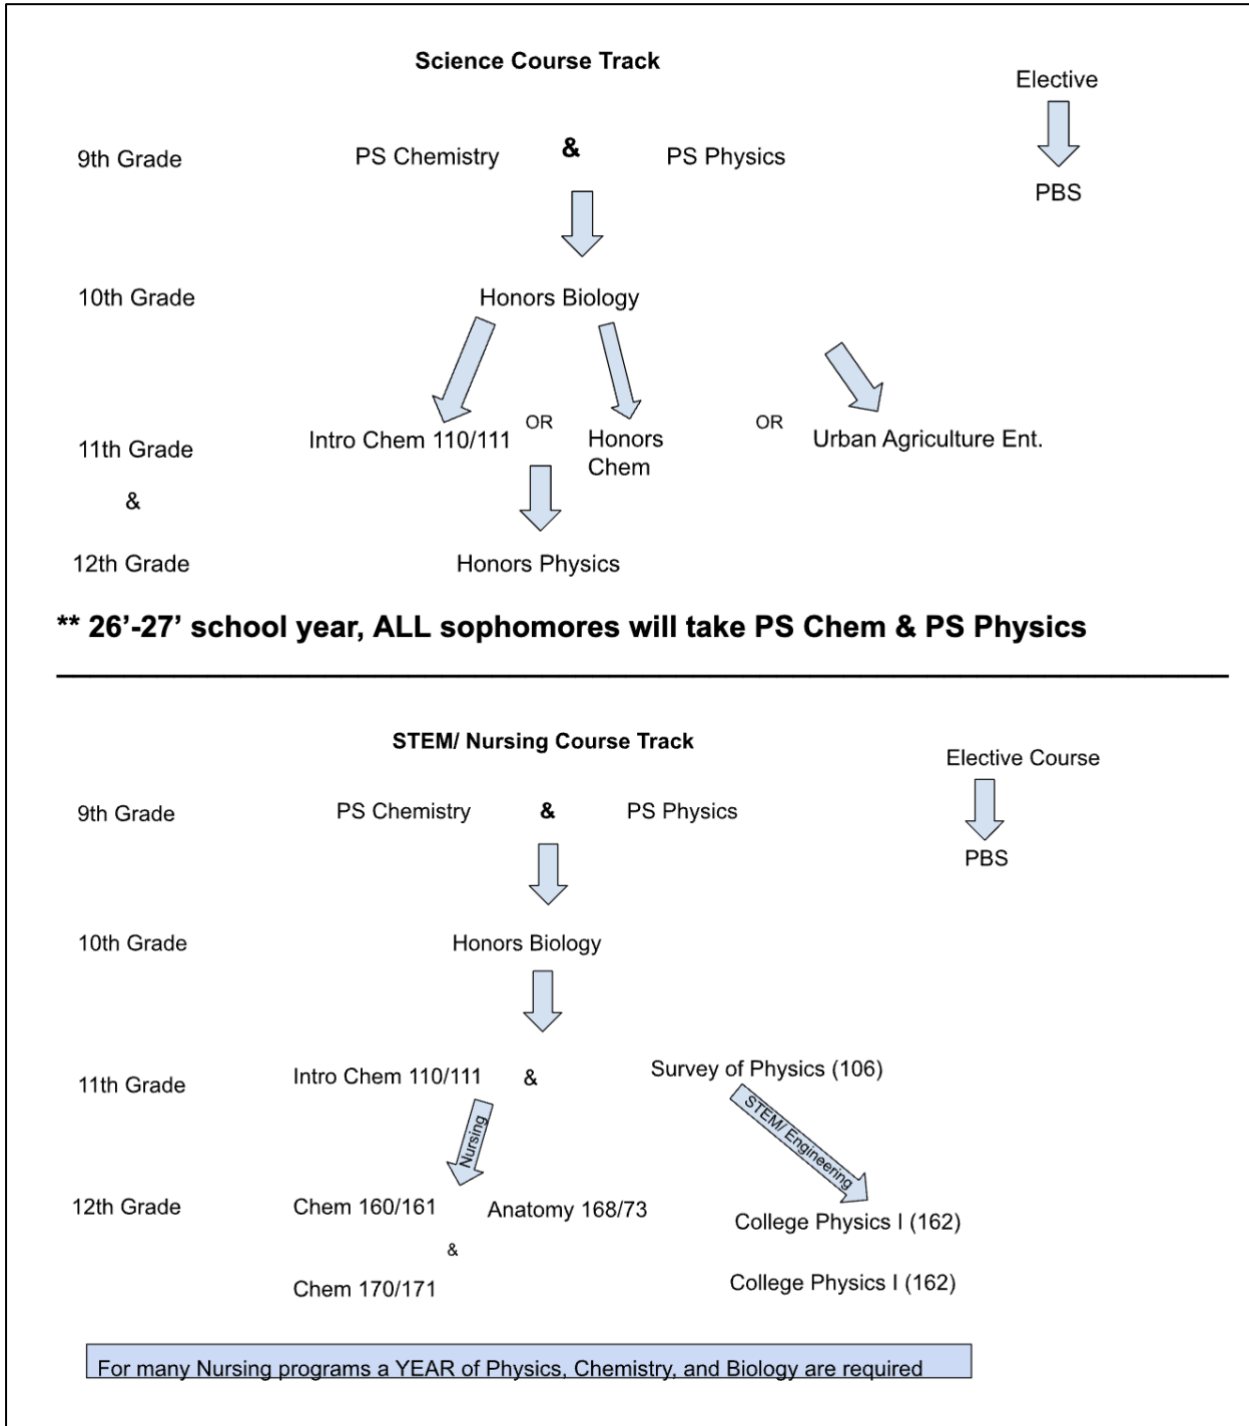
Science Course Track

Elective

PBS

9th Grade PS Chemistry & PS Physics

10th Grade Honors Biology

11th Grade Intro Chem 110/111 OR Honors Chem OR Urban Agriculture Ent.

&

12th Grade Honors Physics

** 26'-27' school year, ALL sophomores will take PS Chem & PS Physics

STEM/ Nursing Course Track

Elective Course

PBS

9th Grade PS Chemistry & PS Physics

10th Grade Honors Biology

11th Grade Intro Chem 110/111 & Survey of Physics (106)

Nursing

STEM/ Engineering

12th Grade Chem 160/161 Anatomy 168/73 College Physics I (162)

&

Chem 170/171 College Physics I (162)

For many Nursing programs a YEAR of Physics, Chemistry, and Biology are required